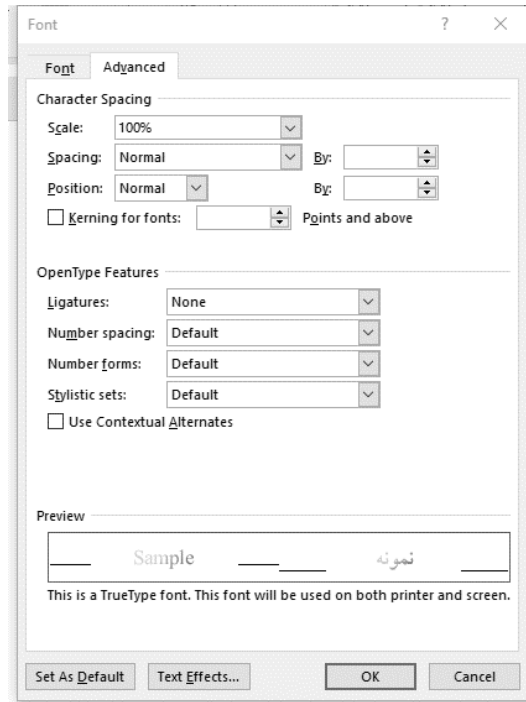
Font ? ×

Font Advanced

Character Spacing

Scale: 100%

Spacing: Normal By:

Position: Normal By:

Kerning for fonts: Points and above

OpenType Features

Ligatures: None

Number spacing: Default

Number forms: Default

Stylistic sets: Default

Use Contextual Alternates

Preview

Sample نمونه

This is a TrueType font. This font will be used on both printer and screen.

Set As Default Text Effects... OK Cancel